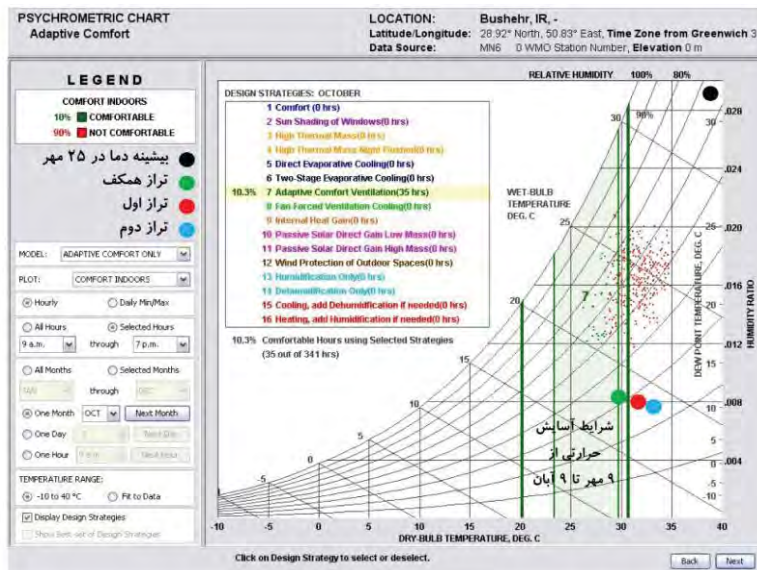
PSYCHROMETRIC CHART
Adaptive Comfort

LOCATION: Bushehr, IR, -
Latitude/Longitude: 28.92° North, 50.83° East, Time Zone from Greenwich 3
Data Source: MN6 0 WMO Station Number, Elevation 0 m

LEGEND
COMFORT INDOORS
10% COMFORTABLE
90% NOT COMFORTABLE

بیشینه دما در ۲۵ مهر
تراز همکف
تراز اول
تراز دوم

MODEL: ADAPTIVE COMFORT ONLY
PLOT: COMFORT INDOORS
Hourly
Daily Min/Max
All Hours
Selected Hours
9 a.m. through 7 p.m.
All Months
Selected Months
JAN through DEC
One Month OCT Next Month
One Day Next Day
One Hour Next Hour
TEMPERATURE RANGE:
-10 to 40 °C
Fit to Data
Display Design Strategies
Show Best-set of Design Strategies

DESIGN STRATEGIES: OCTOBER
1 Comfort (0 hrs)
2 Sun Shading of Windows(0 hrs)
3 High Thermal Mass(0 hrs)
4 High Thermal Mass Night Flushed(0 hrs)
5 Direct Evaporative Cooling(0 hrs)
6 Two-Stage Evaporative Cooling(0 hrs)
10.3% 7 Adaptive Comfort Ventilation(35 hrs)
8 Fan-Forced Ventilation Cooling(0 hrs)
9 Internal Heat Gain(0 hrs)
10 Passive Solar Direct Gain Low Mass(0 hrs)
11 Passive Solar Direct Gain High Mass(0 hrs)
12 Wind Protection of Outdoor Spaces(0 hrs)
13 Humidification Only(0 hrs)
14 Dehumidification Only(0 hrs)
15 Cooling, add Dehumidification if needed(0 hrs)
16 Heating, add Humidification if needed(0 hrs)

10.3% Comfortable Hours using Selected Strategies (35 out of 341 hrs)

RELATIVE HUMIDITY 100% 80%
WET-BULB TEMPERATURE DEG. C
DEW POINT TEMPERATURE, DEG. C
HUMIDITY RATIO
DRY-BULB TEMPERATURE, DEG. C

شرایط آسایش حرارتی از ۹ مهر تا ۹ آبان

-10 -5 0 5 10 15 20 25 30 35 40
30 25 20 15 10 5 0 -5
.028 .024 .020 .016 .012 .008 .004
30 25 20 15 10 5 0 -5 -10
7

Click on Design Strategy to select or deselect.
Back Next